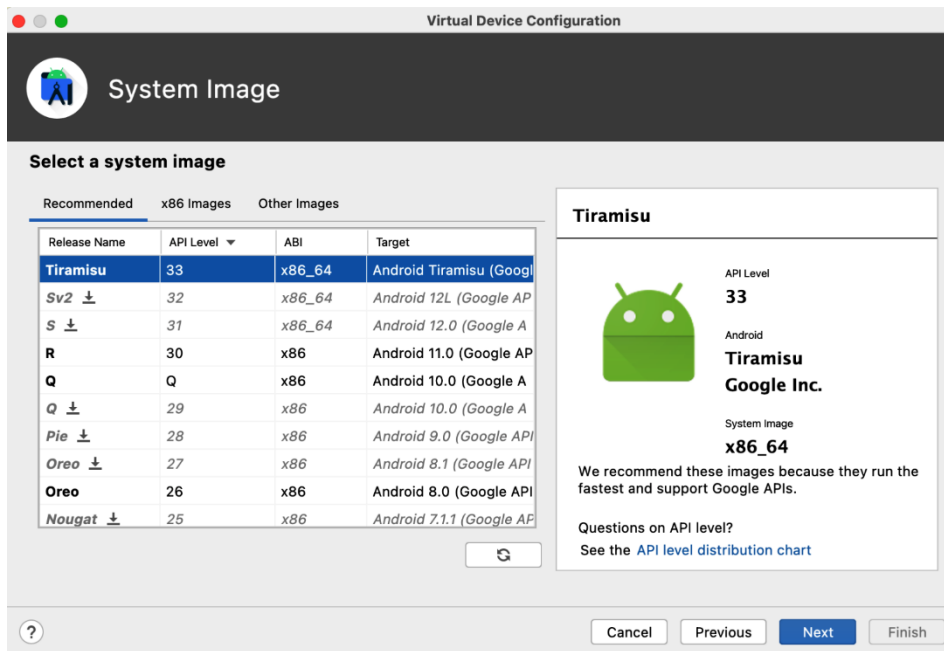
Virtual Device Configuration

System Image

Select a system image

Recommended x86 Images Other Images

| Release Name | API Level | ABI | Target |
|---|---|---|---|
| Tiramisu | 33 | x86_64 | Android Tiramisu (Googl |
| Sv2 | 32 | x86_64 | Android 12L (Google AP |
| S | 31 | x86_64 | Android 12.0 (Google A |
| R | 30 | x86 | Android 11.0 (Google AP |
| Q | Q | x86 | Android 10.0 (Google A |
| Q | 29 | x86 | Android 10.0 (Google A |
| Pie | 28 | x86 | Android 9.0 (Google API |
| Oreo | 27 | x86 | Android 8.1 (Google API |
| Oreo | 26 | x86 | Android 8.0 (Google API |
| Nougat | 25 | x86 | Android 7.1.1 (Google AP |

Tiramisu

API Level
33

Android
Tiramisu
Google Inc.

System Image
x86_64

We recommend these images because they run the fastest and support Google APIs.

Questions on API level?
See the API level distribution chart

?

Cancel Previous Next Finish